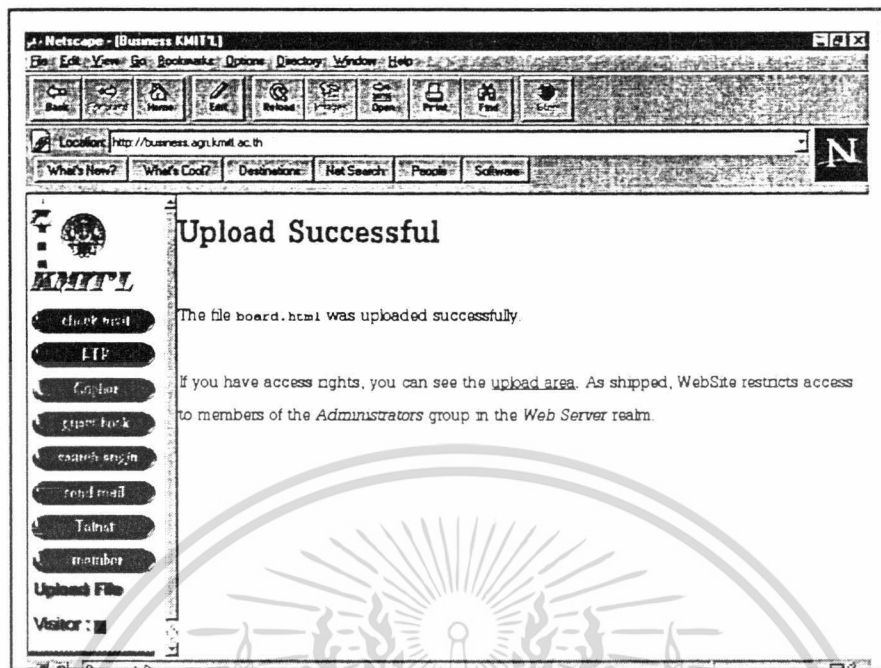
Netscape - [Business KMIT'L]

File Edit View Go Bookmarks Options Directory Window Help

Back Forward Home Edit Reload Images Open Print Find Stop

Location: http://business.agri.kmitl.ac.th

What's New? What's Cool? Destinations Net Search People Software

N

KMIT'L

check mail

FTP

Gopher

guest book

search engin

send mail

Telnet

member

Upload File

Visitor :

Upload Successful

The file board.html was uploaded successfully.

If you have access rights, you can see the upload area. As shipped, WebSite restricts access to members of the *Administrators* group in the *Web Server* realm.